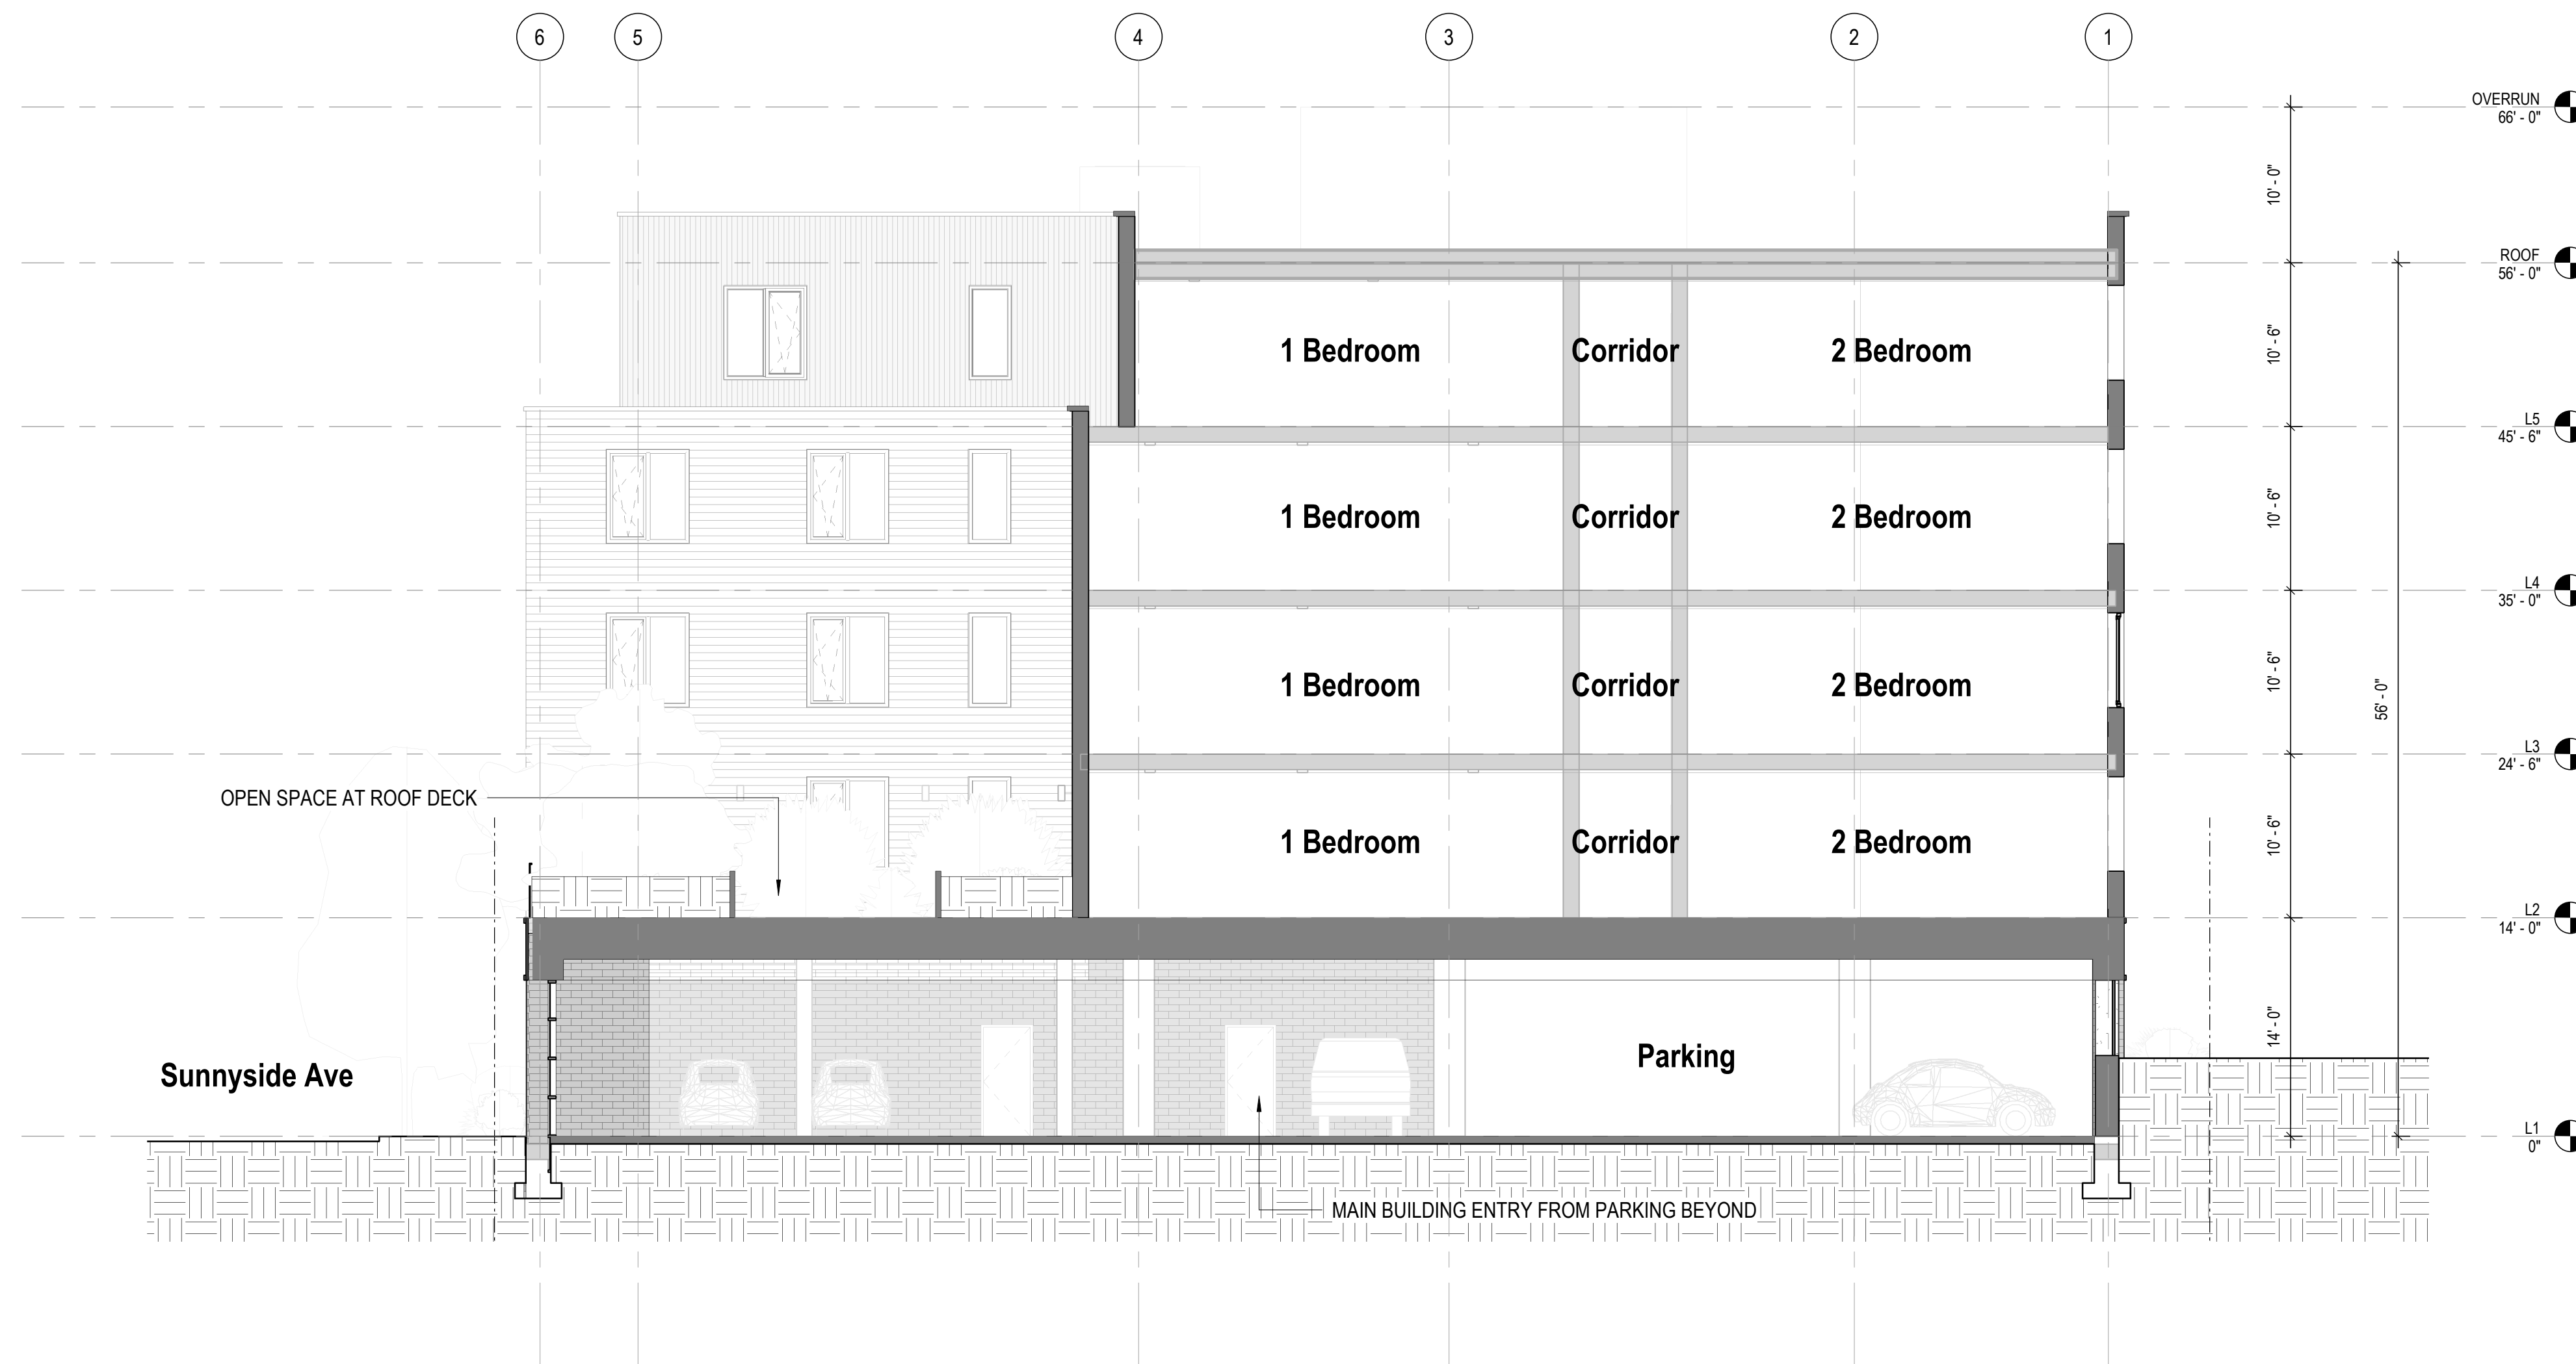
6 5 4 3 2 1

OVERRUN
66' - 0"

10' - 0"

ROOF
56' - 0"

1 Bedroom Corridor 2 Bedroom

10' - 6"

L5
45' - 6"

1 Bedroom Corridor 2 Bedroom

10' - 6"

L4
35' - 0"

1 Bedroom Corridor 2 Bedroom

10' - 6"

56' - 0"

L3
24' - 6"

OPEN SPACE AT ROOF DECK

1 Bedroom Corridor 2 Bedroom

10' - 6"

L2
14' - 0"

14' - 0"

Parking

Sunnyside Ave

L1
0"

MAIN BUILDING ENTRY FROM PARKING BEYOND